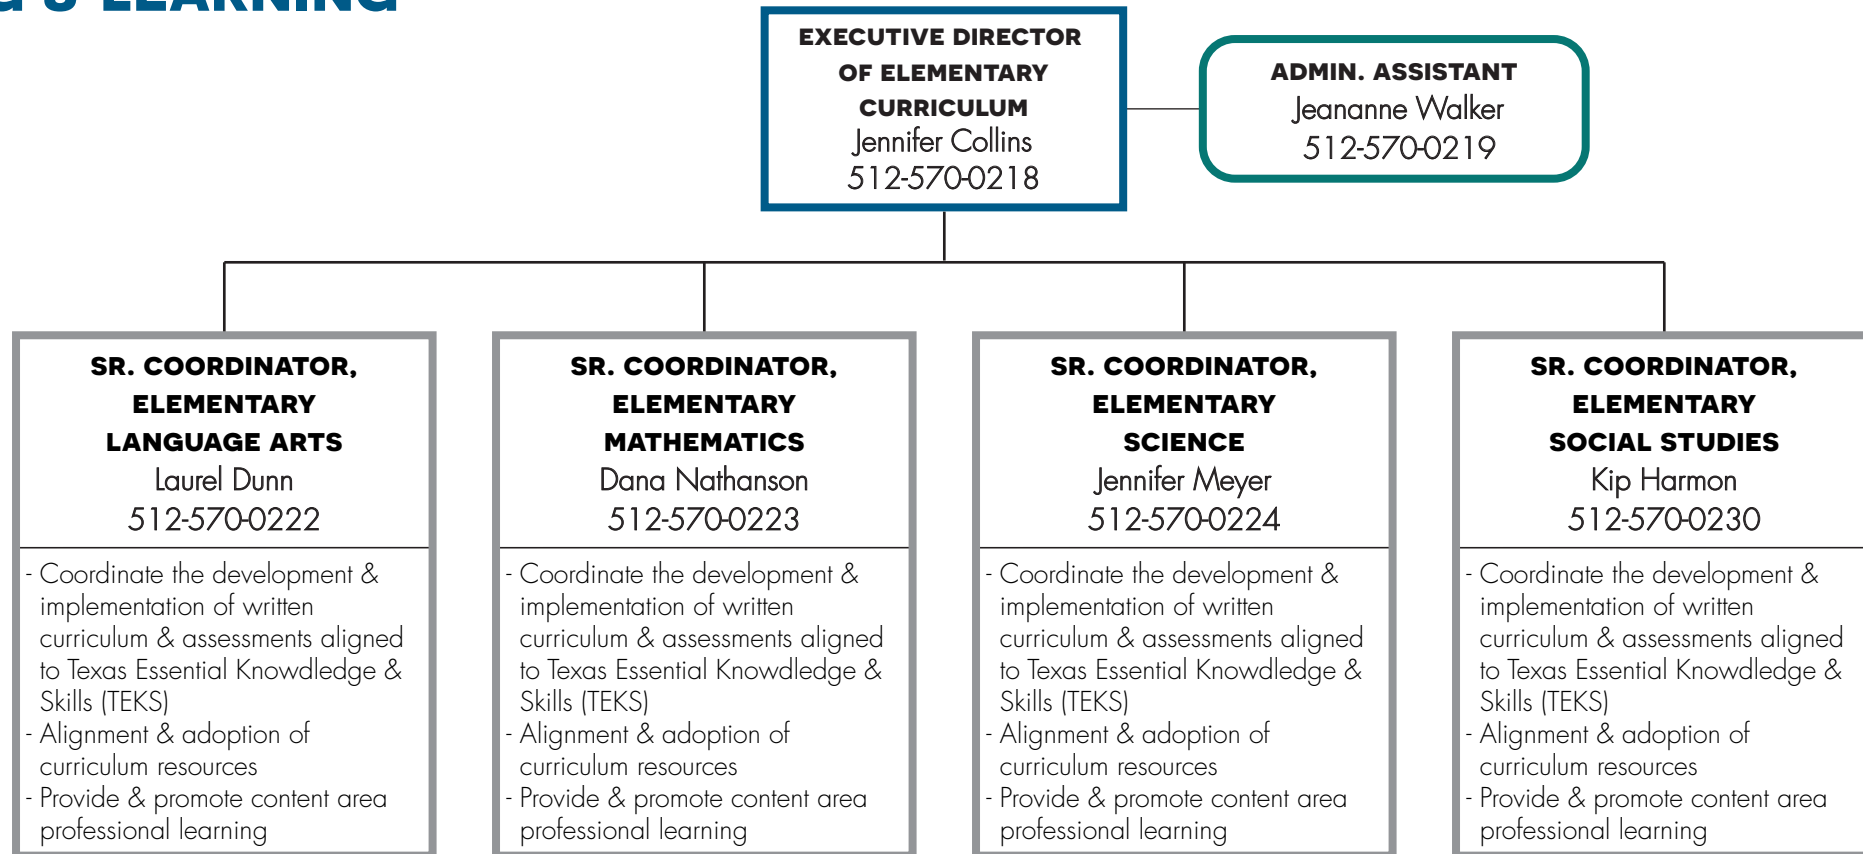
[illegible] LEARNING

EXECUTIVE DIRECTOR OF ELEMENTARY CURRICULUM
Jennifer Collins
512-570-0218

ADMIN. ASSISTANT
Jeananne Walker
512-570-0219

SR. COORDINATOR, ELEMENTARY LANGUAGE ARTS
Laurel Dunn
512-570-0222

- Coordinate the development & implementation of written curriculum & assessments aligned to Texas Essential Knowledge & Skills (TEKS)
- Alignment & adoption of curriculum resources
- Provide & promote content area professional learning

SR. COORDINATOR, ELEMENTARY MATHEMATICS
Dana Nathanson
512-570-0223

- Coordinate the development & implementation of written curriculum & assessments aligned to Texas Essential Knowledge & Skills (TEKS)
- Alignment & adoption of curriculum resources
- Provide & promote content area professional learning

SR. COORDINATOR, ELEMENTARY SCIENCE
Jennifer Meyer
512-570-0224

- Coordinate the development & implementation of written curriculum & assessments aligned to Texas Essential Knowledge & Skills (TEKS)
- Alignment & adoption of curriculum resources
- Provide & promote content area professional learning

SR. COORDINATOR, ELEMENTARY SOCIAL STUDIES
Kip Harmon
512-570-0230

- Coordinate the development & implementation of written curriculum & assessments aligned to Texas Essential Knowledge & Skills (TEKS)
- Alignment & adoption of curriculum resources
- Provide & promote content area professional learning